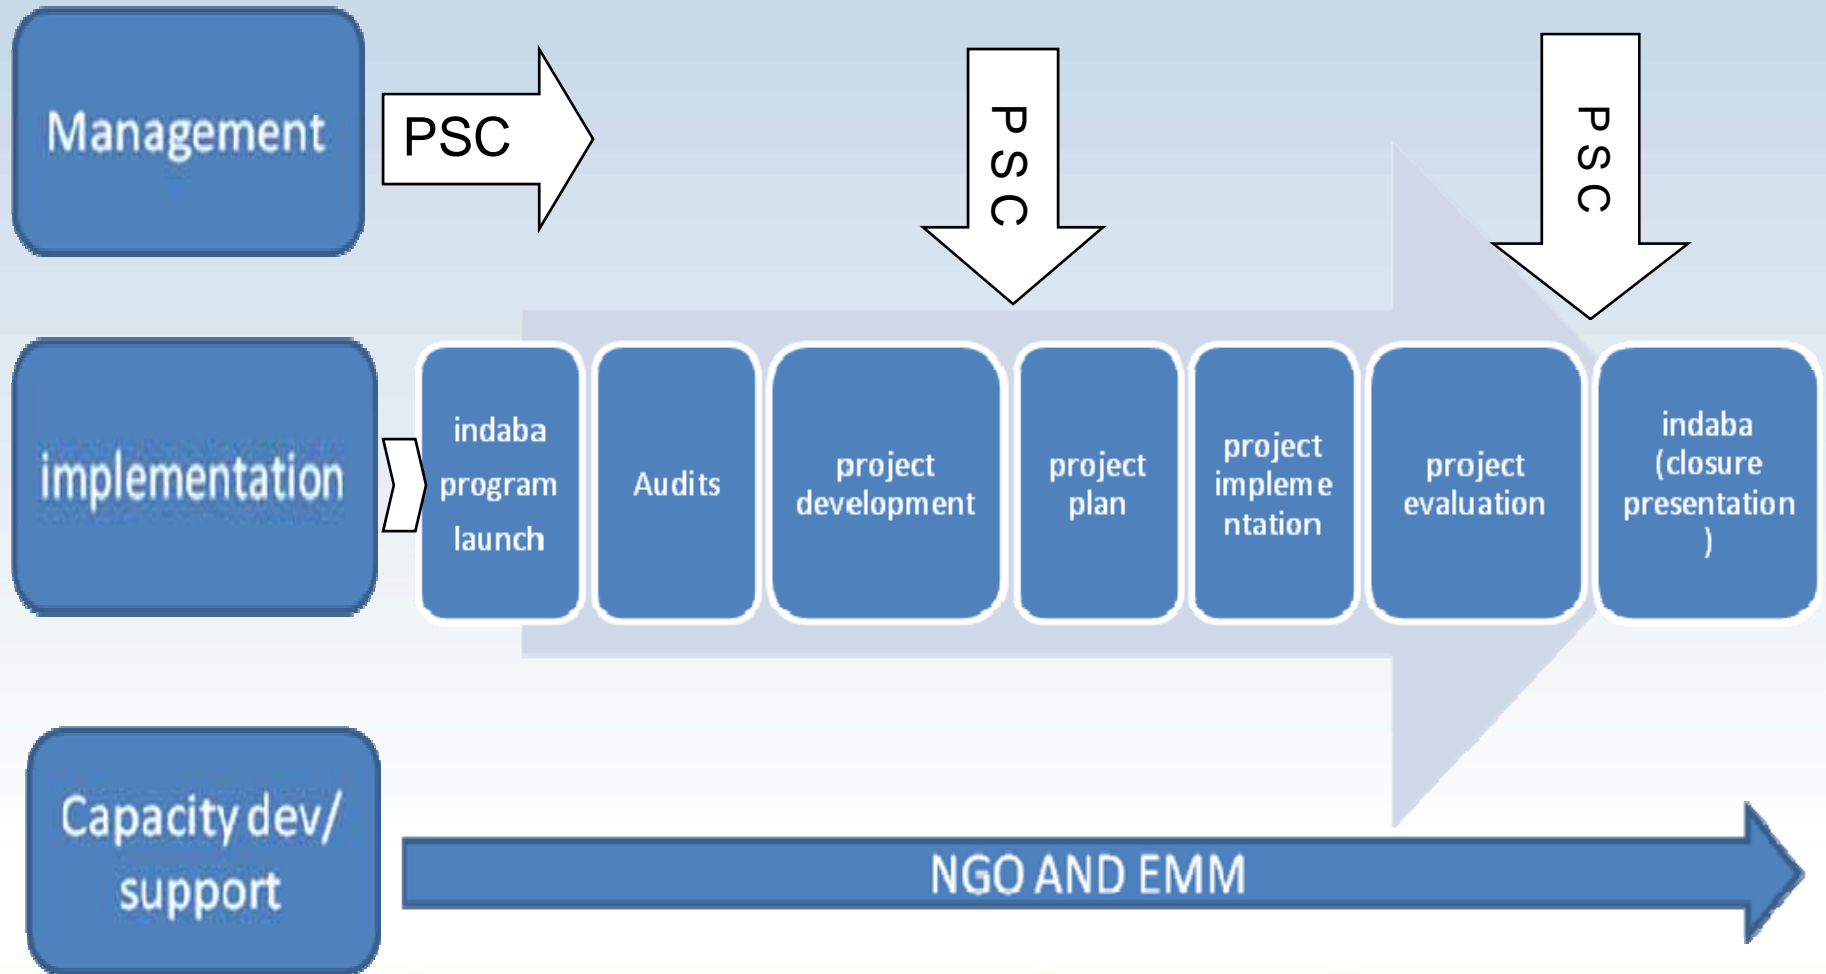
Management

PSC

PSC

PSC

implementation

indaba program launch

Audits

project development

project plan

project impleme ntation

project evaluation

indaba (closure presentation )

Capacity dev/ support

NGO AND EMM